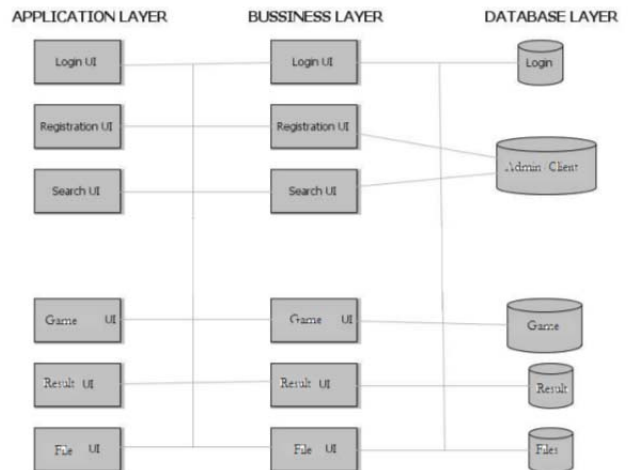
APPLICATION LAYER

BUSSINESS LAYER

DATABASE LAYER

Login UI

Registration UI

Search UI

Game UI

Result UI

File UI

Login UI

Registration UI

Search UI

Game UI

Result UI

File UI

Login

Admin Client

Game

Result

Files